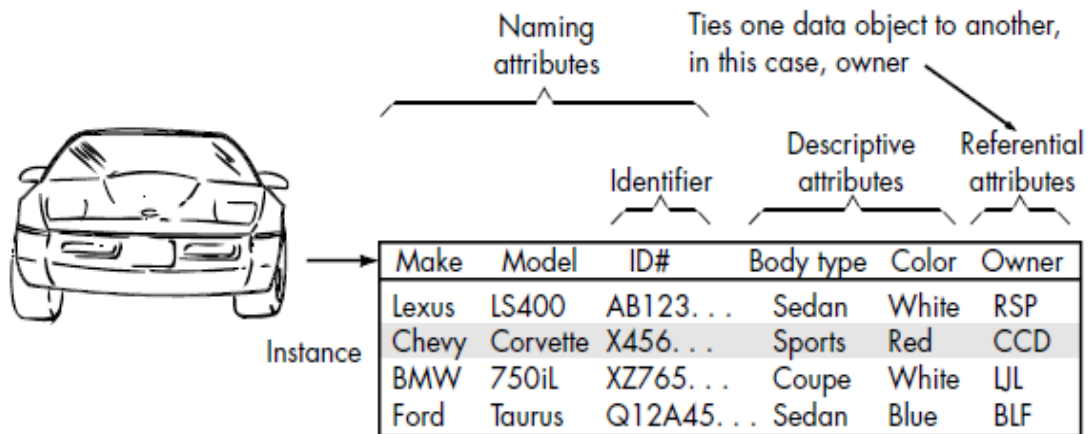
Naming attributes

Ties one data object to another, in this case, owner

Identifier

Descriptive attributes

Referential attributes

| Make | Model | ID# | Body type | Color | Owner |
|---|---|---|---|---|---|
| Lexus | LS400 | AB123. . . | Sedan | White | RSP |
| Chevy | Corvette | X456. . . | Sports | Red | CCD |
| BMW | 750iL | XZ765. . . | Coupe | White | LJL |
| Ford | Taurus | Q12A45. . . | Sedan | Blue | BLF |

Instance